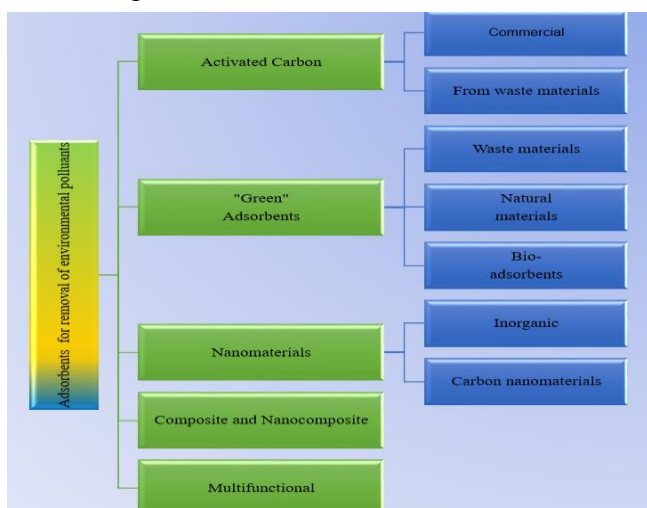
Adsorbents for removal of environmental pollutants

Activated Carbon

Commercial

From waste materials

"Green" Adsorbents

Waste materials

Natural materials

Bio-adsorbents

Nanomaterials

Inorganic

Carbon nanomaterials

Composite and Nanocomposite

Multifunctional